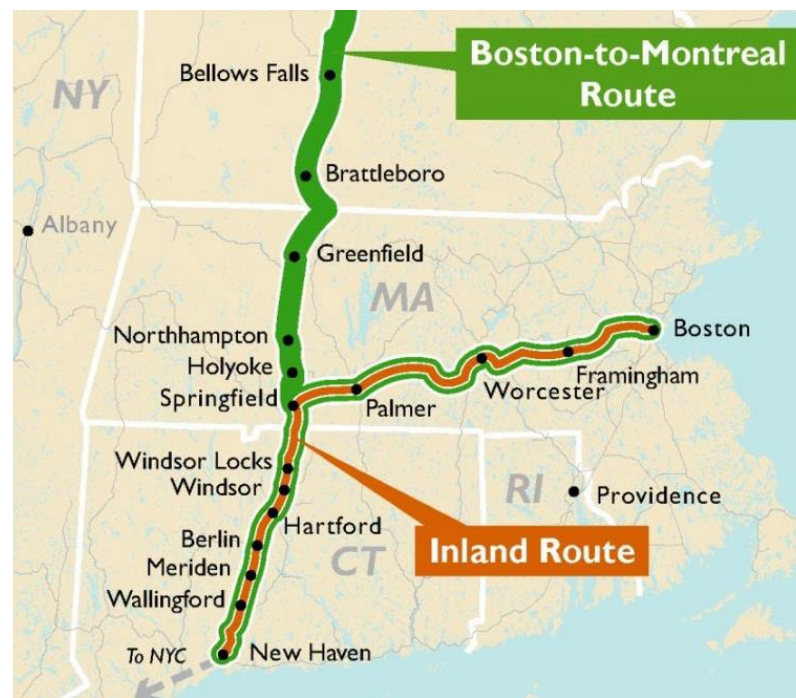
Boston-to-Montreal Route

NY

Bellows Falls

Brattleboro

Albany

Greenfield

MA

Northhampton

Holyoke

Springfield

Palmer

Worcester

Framingham

Boston

Windsor Locks

Windsor

Hartford

RI

Providence

Berlin

Meriden

CT

Wallingford

Inland Route

To NYC

New Haven